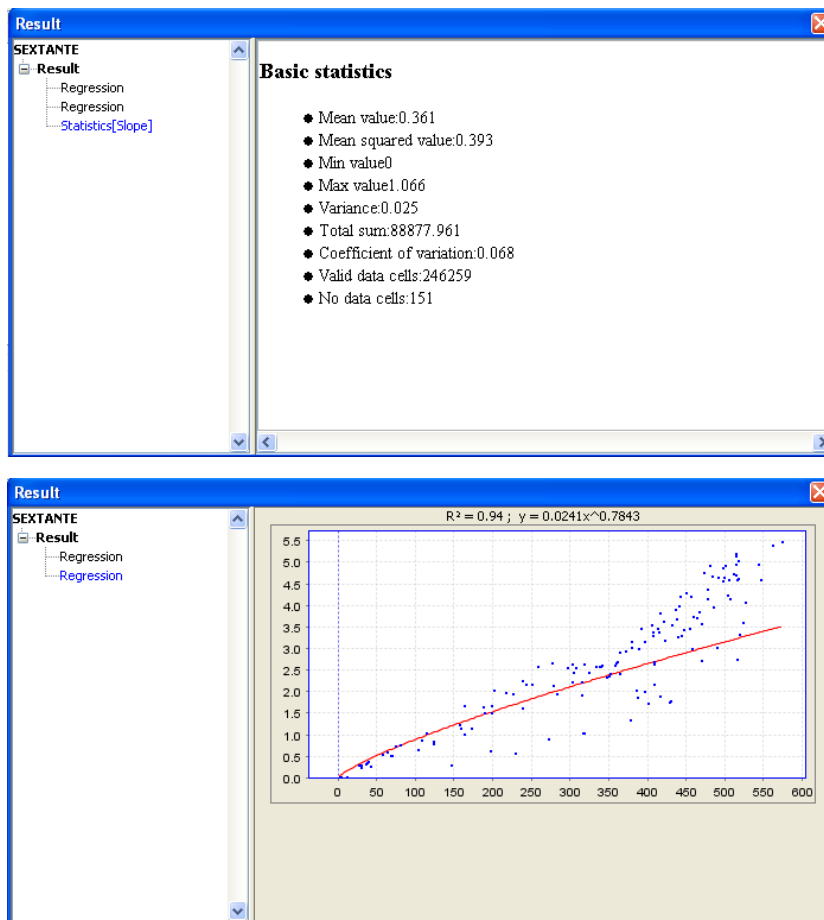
Result

SEXTANTE
Result
Regression
Regression
Statistics[Slope]

Basic statistics

- Mean value:0.361
- Mean squared value:0.393
- Min value0
- Max value1.066
- Variance:0.025
- Total sum:88877.961
- Coefficient of variation:0.068
- Valid data cells:246259
- No data cells:151

Result

SEXTANTE
Result
Regression
Regression

R² = 0.94 ; y = 0.0241x^0.7843

5.5
5.0
4.5
4.0
3.5
3.0
2.5
2.0
1.5
1.0
0.5
0.0

0 50 100 150 200 250 300 350 400 450 500 550 600